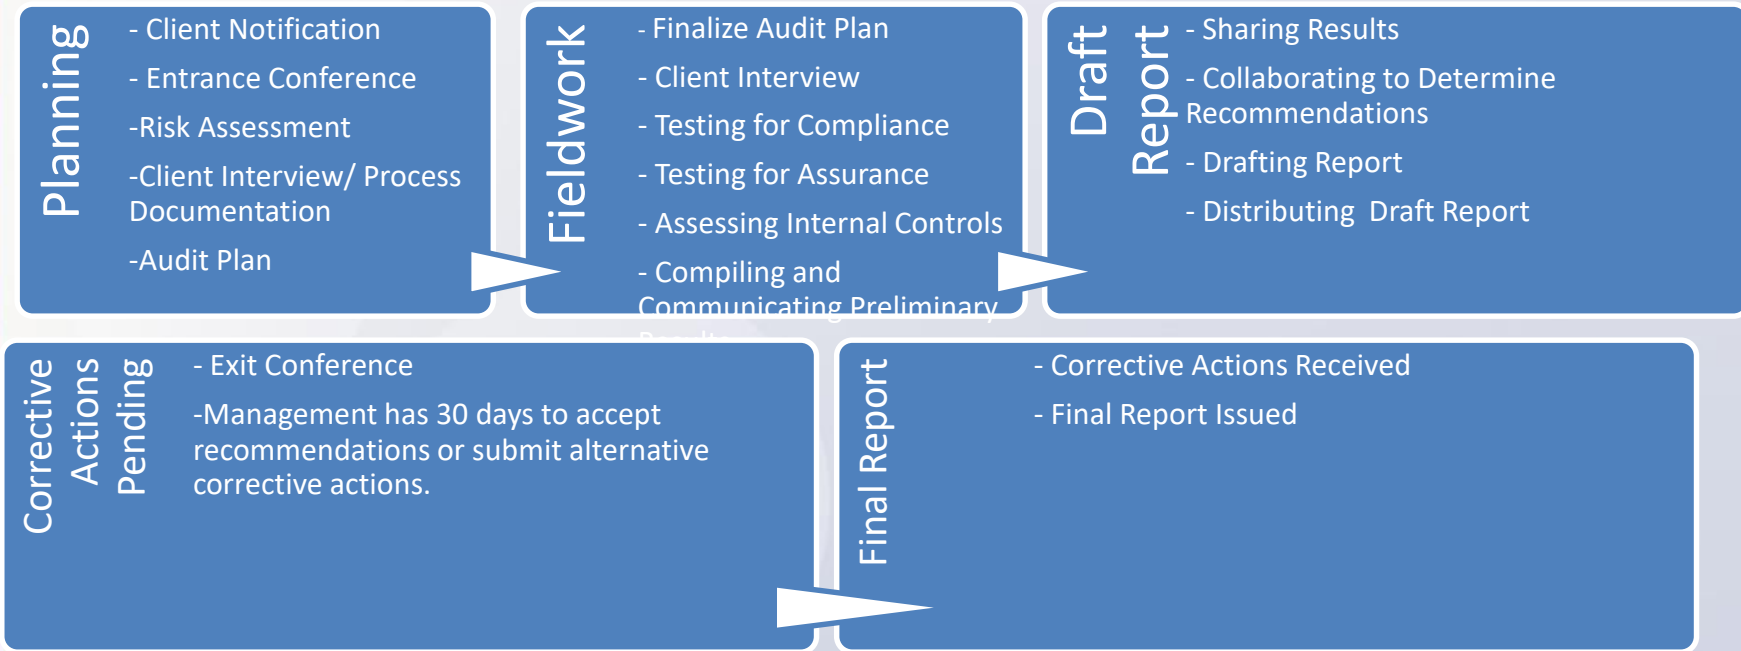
Planning

- Client Notification

- Entrance Conference

-Risk Assessment

-Client Interview/ Process Documentation

-Audit Plan

Fieldwork

- Finalize Audit Plan

- Client Interview

- Testing for Compliance

- Testing for Assurance

- Assessing Internal Controls

- Compiling and Communicating Preliminary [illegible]

Draft Report

- Sharing Results

- Collaborating to Determine Recommendations

- Drafting Report

- Distributing Draft Report

Corrective Actions Pending

- Exit Conference

-Management has 30 days to accept recommendations or submit alternative corrective actions.

Final Report

- Corrective Actions Received

- Final Report Issued